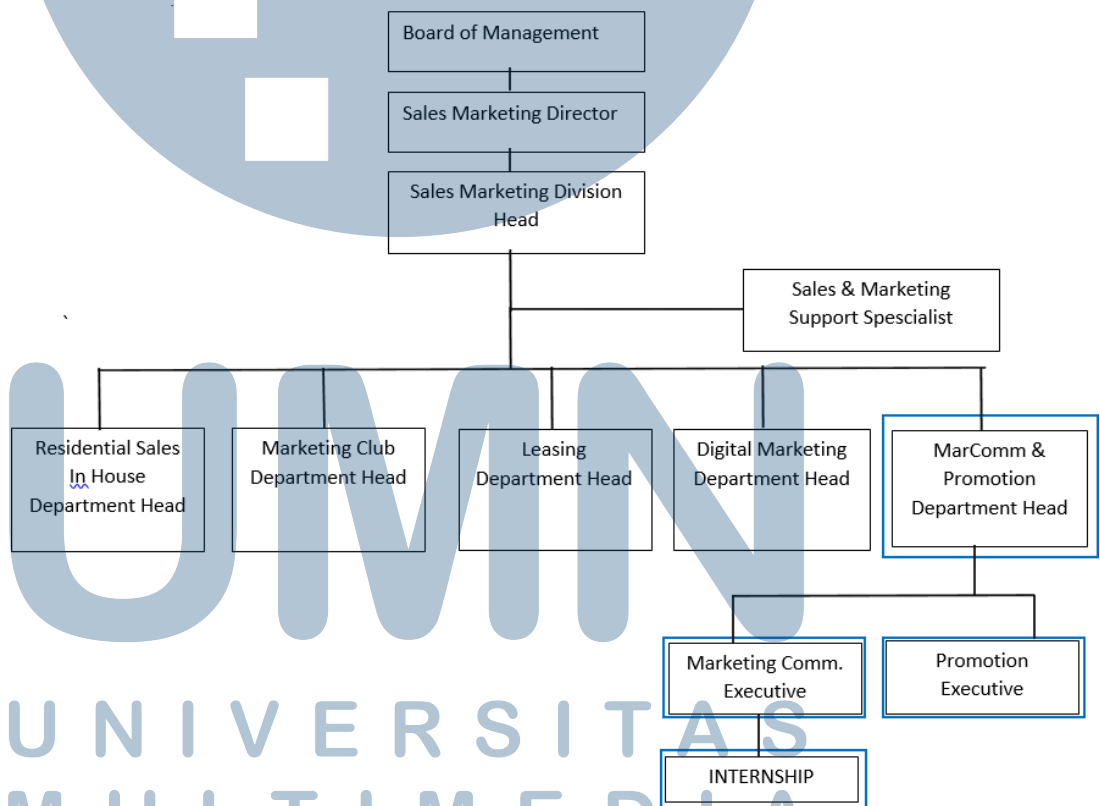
Board of Management

Sales Marketing Director

Sales Marketing Division Head

Sales & Marketing Support Spescialist

Residential Sales In House Department Head

Marketing Club Department Head

Leasing Department Head

Digital Marketing Department Head

MarComm & Promotion Department Head

Marketing Comm. Executive

Promotion Executive

INTERNSHIP

UMN

UNIVERSITAS

MULTIMEDIA